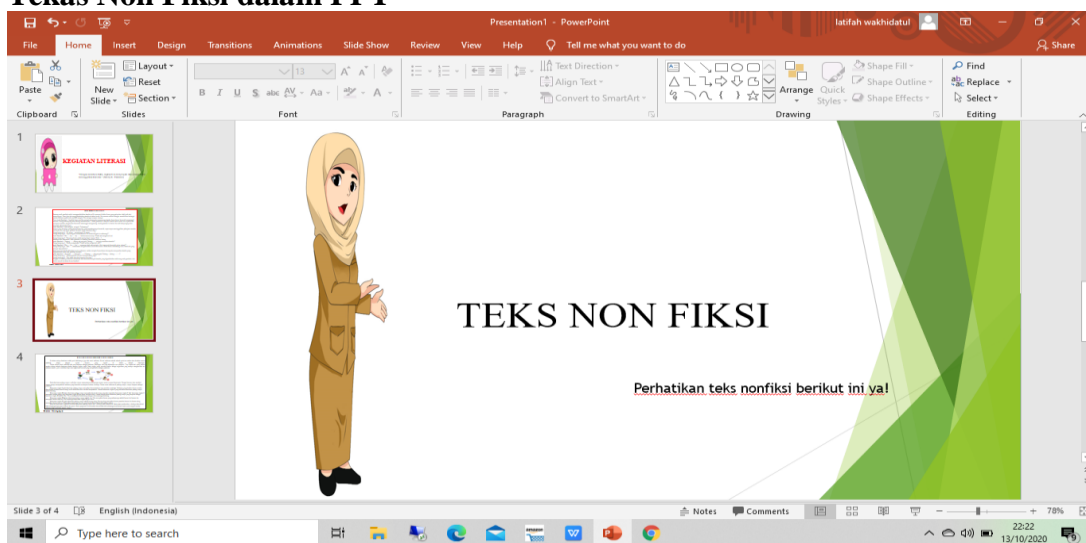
Tekas Non Fiksi dalam PPT

Presentation1 - PowerPoint
latifah wakhidatul

File Home Insert Design Transitions Animations Slide Show Review View Help Tell me what you want to do
Share

Paste
New Slide
Layout
Reset
Section
Clipboard Slides Font Paragraph Drawing Editing
13
Text Direction
Align Text
Convert to SmartArt
Arrange
Quick Styles
Shape Fill
Shape Outline
Shape Effects
Find
Replace
Select

1
KEGIATAN LITERASI
2
3
TEKS NON FIKSI
4

TEKS NON FIKSI

Perhatikan teks nonfiksi berikut ini ya!

Slide 3 of 4 English (Indonesia)
Notes Comments
78%

Type here to search
22:22
13/10/2020